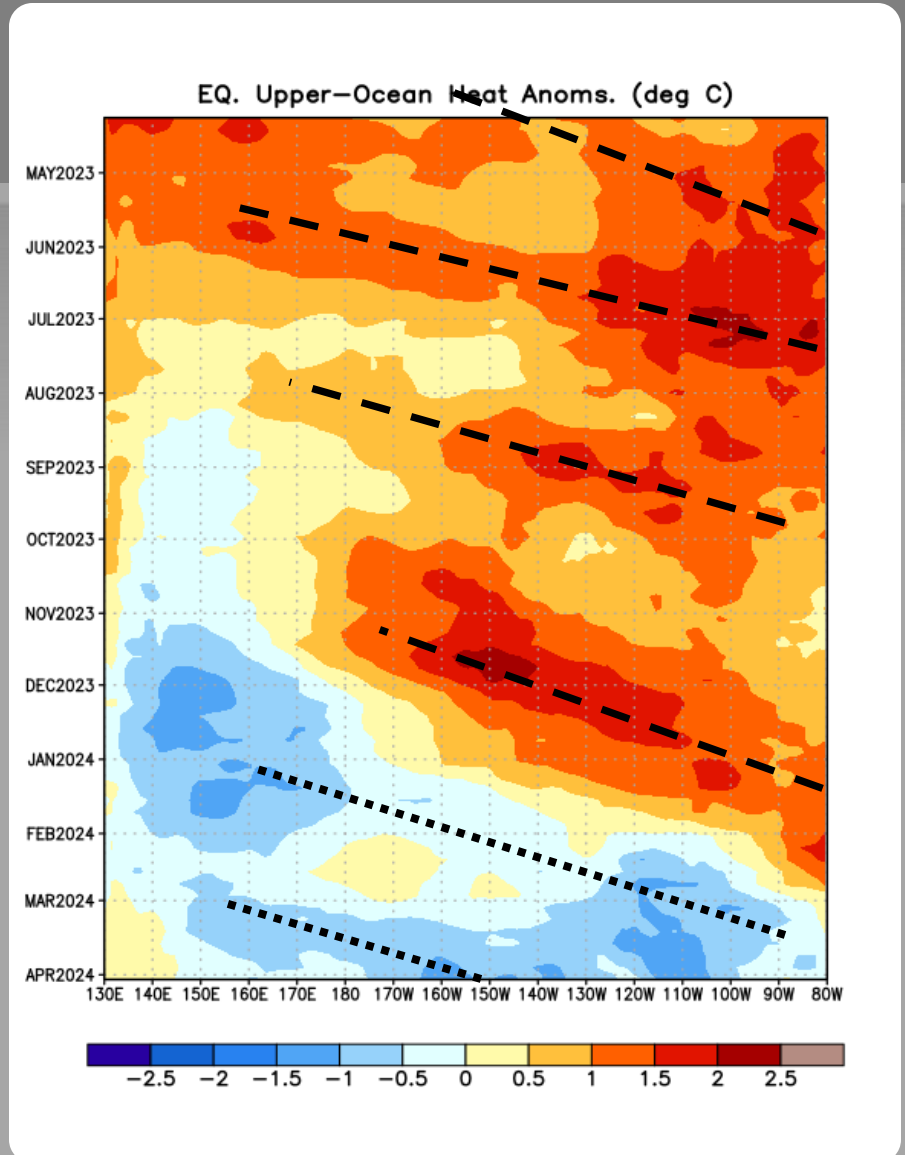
EQ. Upper-Ocean Heat Anoms. (deg C)

MAY2023
JUN2023
JUL2023
AUG2023
SEP2023
OCT2023
NOV2023
DEC2023
JAN2024
FEB2024
MAR2024
APR2024

130E 140E 150E 160E 170E 180 170W 160W 150W 140W 130W 120W 110W 100W 90W 80W

-2.5 -2 -1.5 -1 -0.5 0 0.5 1 1.5 2 2.5